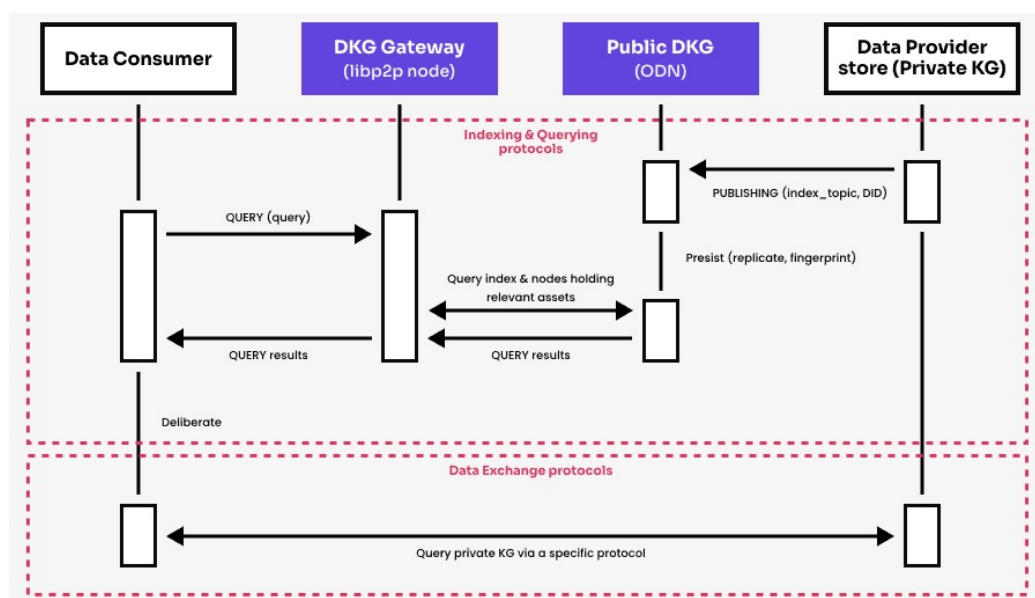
Data Consumer

DKG Gateway
(libp2p node)

Public DKG
(ODN)

Data Provider store (Private KG)

Indexing & Querying protocols

PUBLISHING (index_topic, DID)

QUERY (query)

Presist (replicate, fingerprint)

Query index & nodes holding relevant assets

QUERY results

QUERY results

Deliberate

Data Exchange protocols

Query private KG via a specific protocol